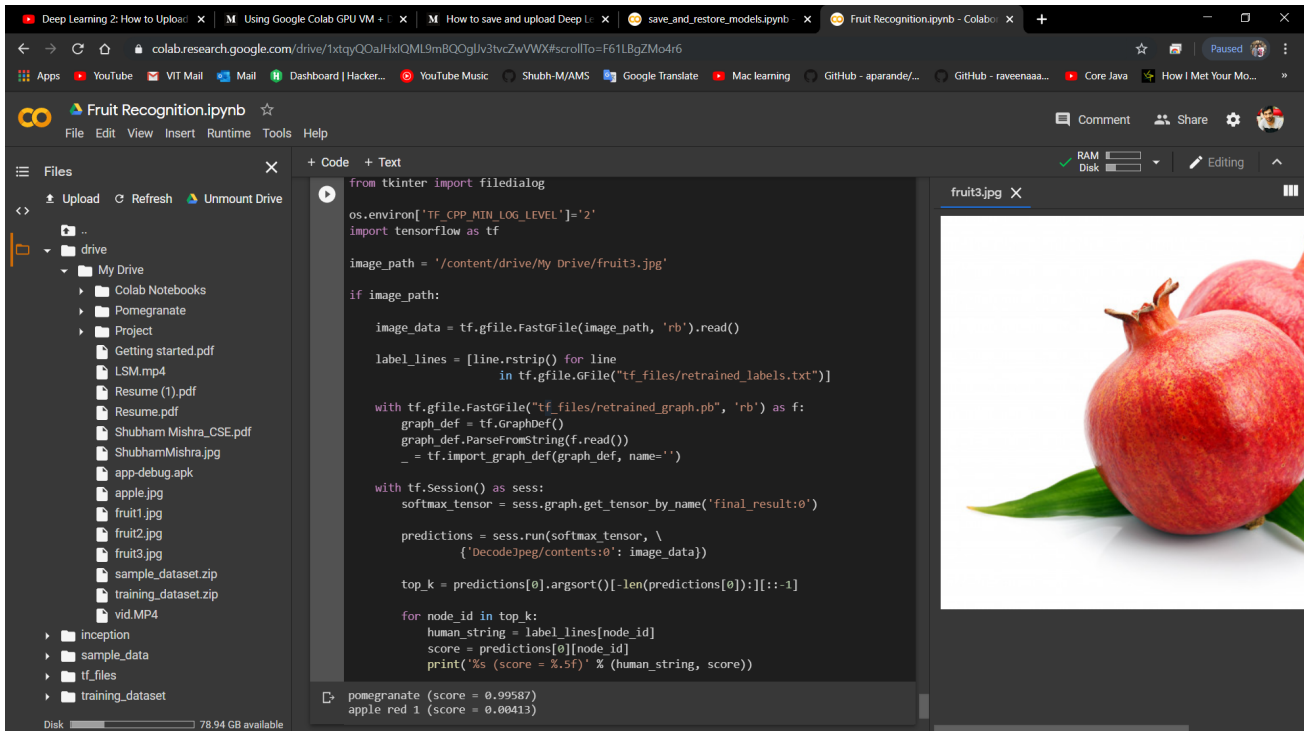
Deep Learning 2: How to Upload ×
Using Google Colab GPU VM + D ×
How to save and upload Deep Le ×
save_and_restore_models.ipynb ×
Fruit Recognition.ipynb - Colabo ×
+

colab.research.google.com/drive/1xtqyQOaJHxlQML9mBQOglJv3tvcZwVWX#scrollTo=F61LBgZMo4r6

Paused

Apps YouTube VIT Mail Mail Dashboard | Hacker... YouTube Music Shubh-M/AMS Google Translate Mac learning GitHub - aparande/... GitHub - raveenaaa... Core Java How I Met Your Mo... »

CO Fruit Recognition.ipynb ☆
File Edit View Insert Runtime Tools Help

Comment Share

Files ×
Upload Refresh Unmount Drive

..
drive
My Drive
Colab Notebooks
Pomegranate
Project
Getting started.pdf
LSM.mp4
Resume (1).pdf
Resume.pdf
Shubham Mishra_CSE.pdf
ShubhamMishra.jpg
app-debug.apk
apple.jpg
fruit1.jpg
fruit2.jpg
fruit3.jpg
sample_dataset.zip
training_dataset.zip
vid.MP4
inception
sample_data
tf_files
training_dataset

Disk 78.94 GB available

+ Code + Text
RAM Disk
Editing

from tkinter import filedialog

os.environ['TF_CPP_MIN_LOG_LEVEL']='2'
import tensorflow as tf

image_path = '/content/drive/My Drive/fruit3.jpg'

if image_path:

    image_data = tf.gfile.FastGFile(image_path, 'rb').read()

    label_lines = [line.rstrip() for line
                    in tf.gfile.GFile("tf_files/retrained_labels.txt")]

    with tf.gfile.FastGFile("tf_files/retrained_graph.pb", 'rb') as f:
        graph_def = tf.GraphDef()
        graph_def.ParseFromString(f.read())
        _ = tf.import_graph_def(graph_def, name='')

    with tf.Session() as sess:
        softmax_tensor = sess.graph.get_tensor_by_name('final_result:0')

        predictions = sess.run(softmax_tensor, \
                 {'DecodeJpeg/contents:0': image_data})

        top_k = predictions[0].argsort()[-len(predictions[0]):][::-1]

        for node_id in top_k:
            human_string = label_lines[node_id]
            score = predictions[0][node_id]
            print('%s (score = %.5f)' % (human_string, score))

pomegranate (score = 0.99587)
apple red 1 (score = 0.00413)

fruit3.jpg ×